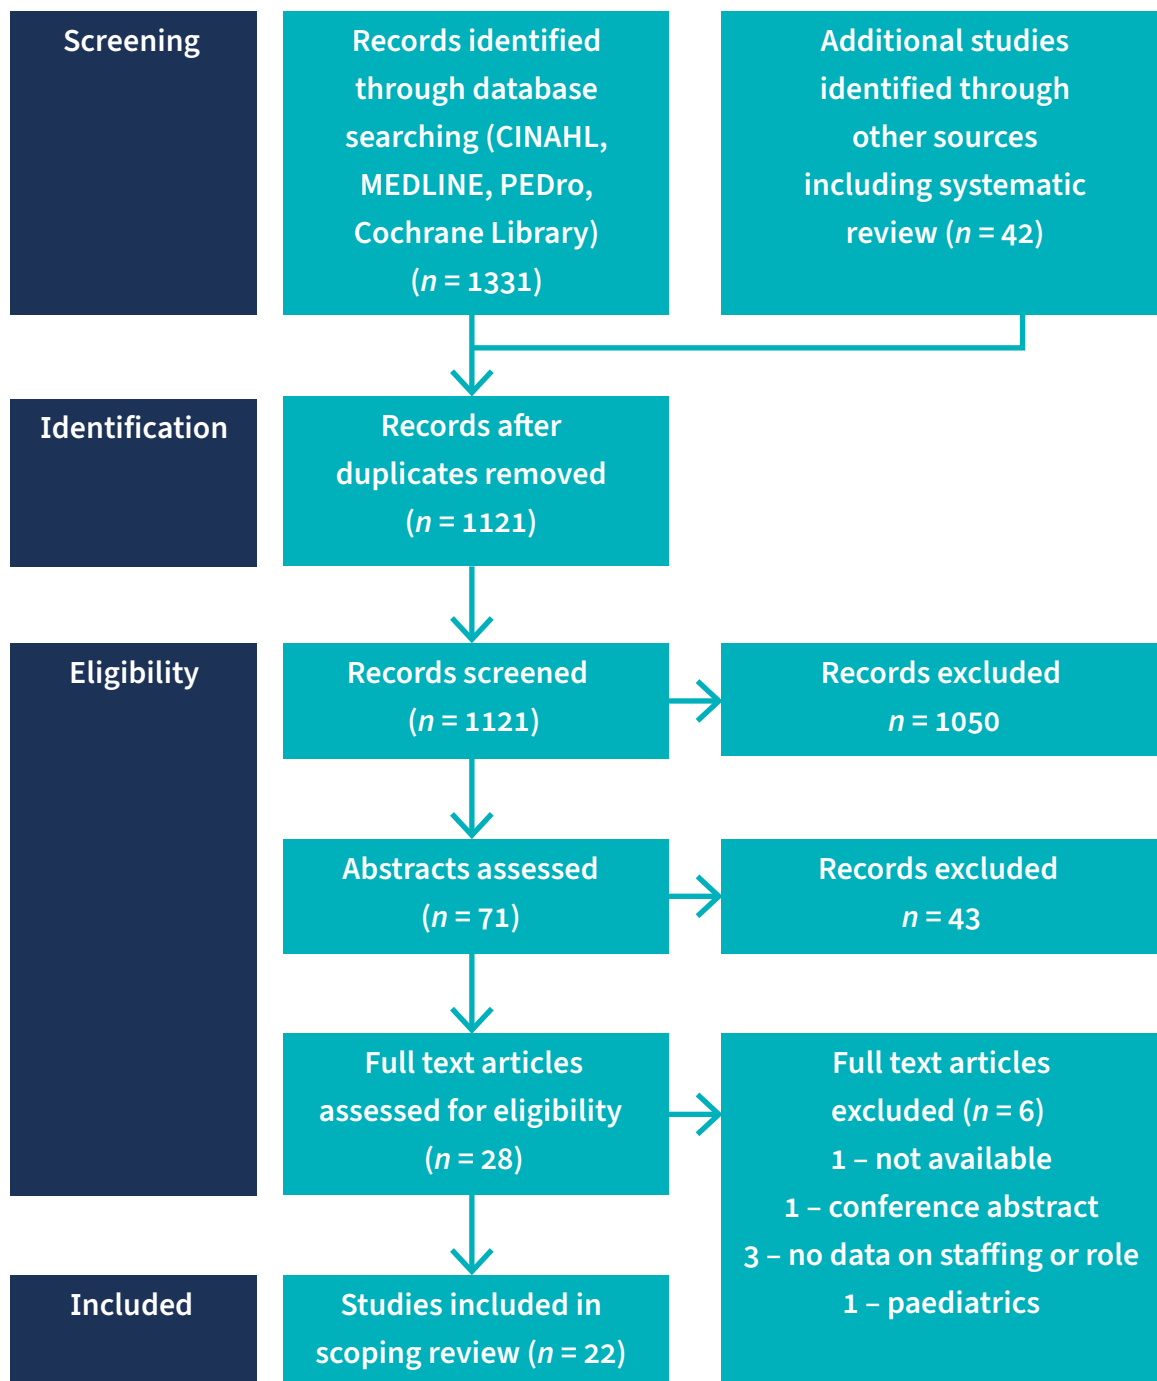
Screening

Records identified through database searching (CINAHL, MEDLINE, PEDro, Cochrane Library) ($n = 1331$)

Additional studies identified through other sources including systematic review ($n = 42$)

Identification

Records after duplicates removed ($n = 1121$)

Eligibility

Records screened ($n = 1121$)

Records excluded $n = 1050$

Abstracts assessed ($n = 71$)

Records excluded $n = 43$

Full text articles assessed for eligibility ($n = 28$)

Full text articles excluded ($n = 6$)
1 – not available
1 – conference abstract
3 – no data on staffing or role
1 – paediatrics

Included

Studies included in scoping review ($n = 22$)